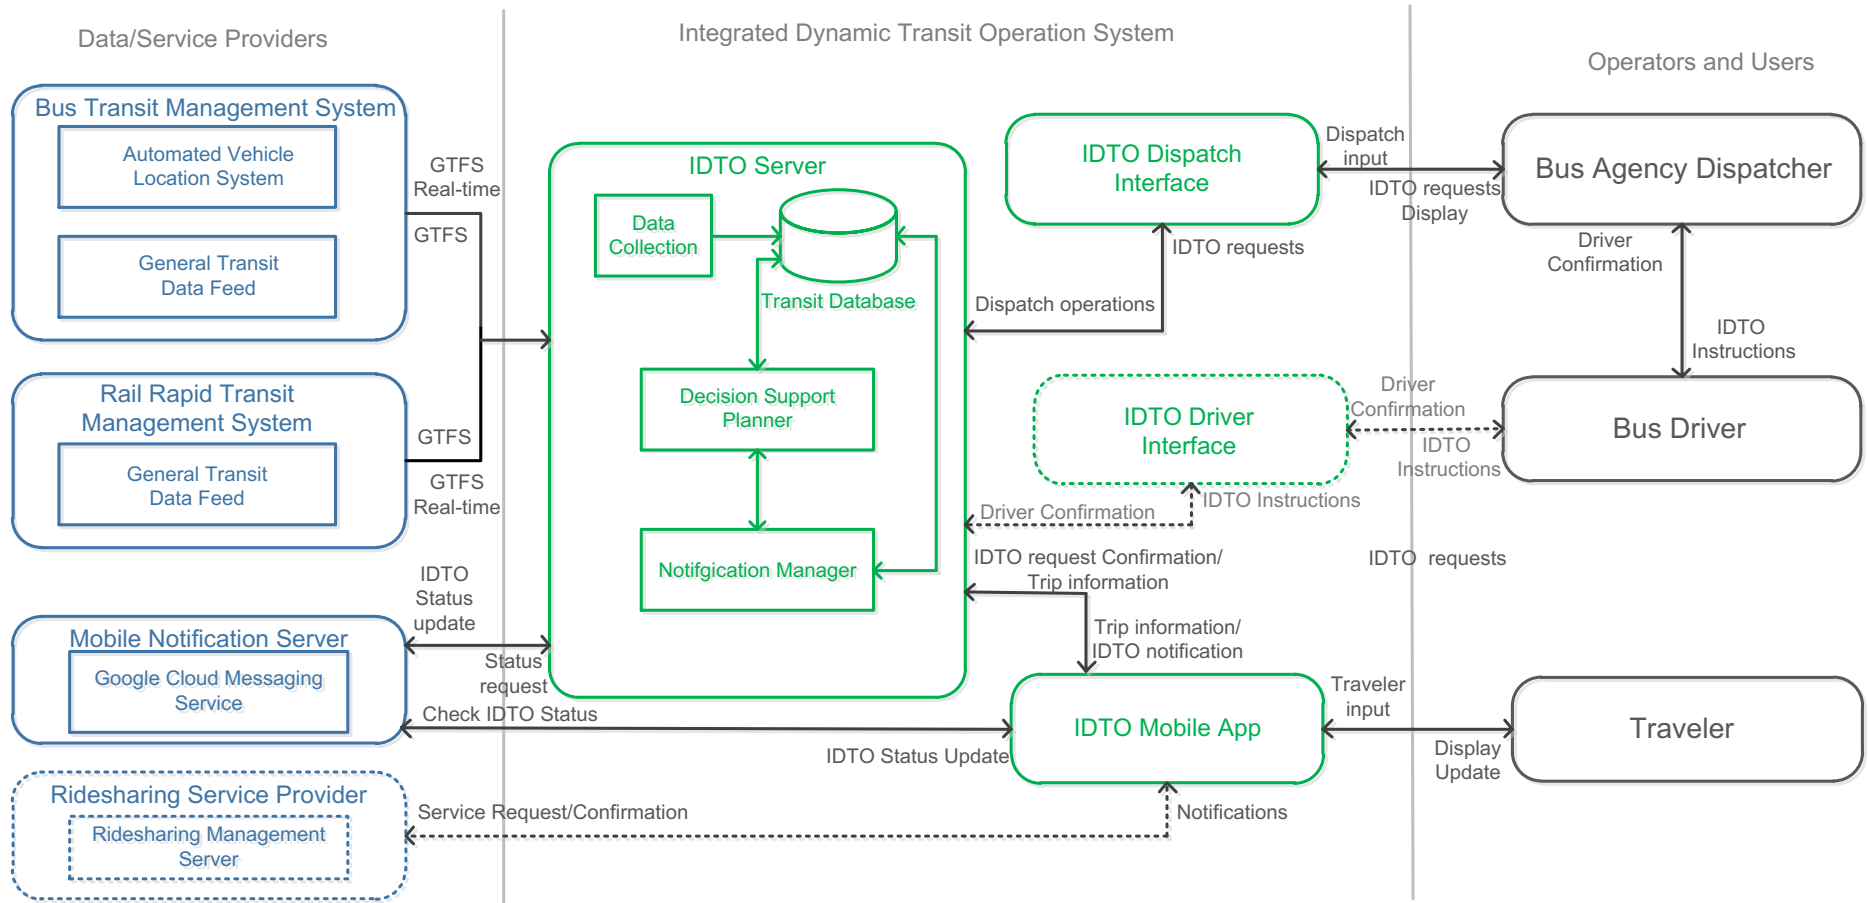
Data/Service Providers

Integrated Dynamic Transit Operation System

Operators and Users

Bus Transit Management System

Automated Vehicle Location System

General Transit Data Feed

GTFS Real-time

GTFS

Rail Rapid Transit Management System

General Transit Data Feed

GTFS

GTFS Real-time

IDTO Server

Data Collection

Transit Database

Decision Support Planner

Notifgication Manager

IDTO Dispatch Interface

Dispatch input

IDTO requests Display

IDTO requests

Dispatch operations

Bus Agency Dispatcher

Driver Confirmation

IDTO Instructions

IDTO Driver Interface

Driver Confirmation

IDTO Instructions

Bus Driver

Driver Confirmation

IDTO Instructions

IDTO request Confirmation/ Trip information

IDTO requests

Trip information/ IDTO notification

Mobile Notification Server

Google Cloud Messaging Service

IDTO Status update

Status request

Check IDTO Status

IDTO Status Update

IDTO Mobile App

Traveler input

Display Update

Traveler

Ridesharing Service Provider

Ridesharing Management Server

Service Request/Confirmation

Notifications